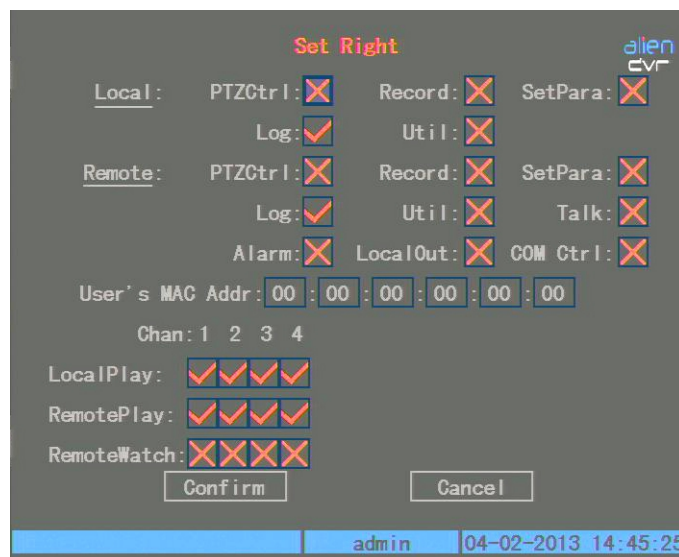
Set Right

alien dvr

Local: PTZCtrl: Record: SetPara:

Log: Util:

Remote: PTZCtrl: Record: SetPara:

Log: Util: Talk:

Alarm: LocalOut: COM Ctrl:

User's MAC Addr: 00 : 00 : 00 : 00 : 00 : 00

Chan: 1 2 3 4

LocalPlay:

RemotePlay:

RemoteWatch:

Confirm Cancel

admin 04-02-2013 14:45:2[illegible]